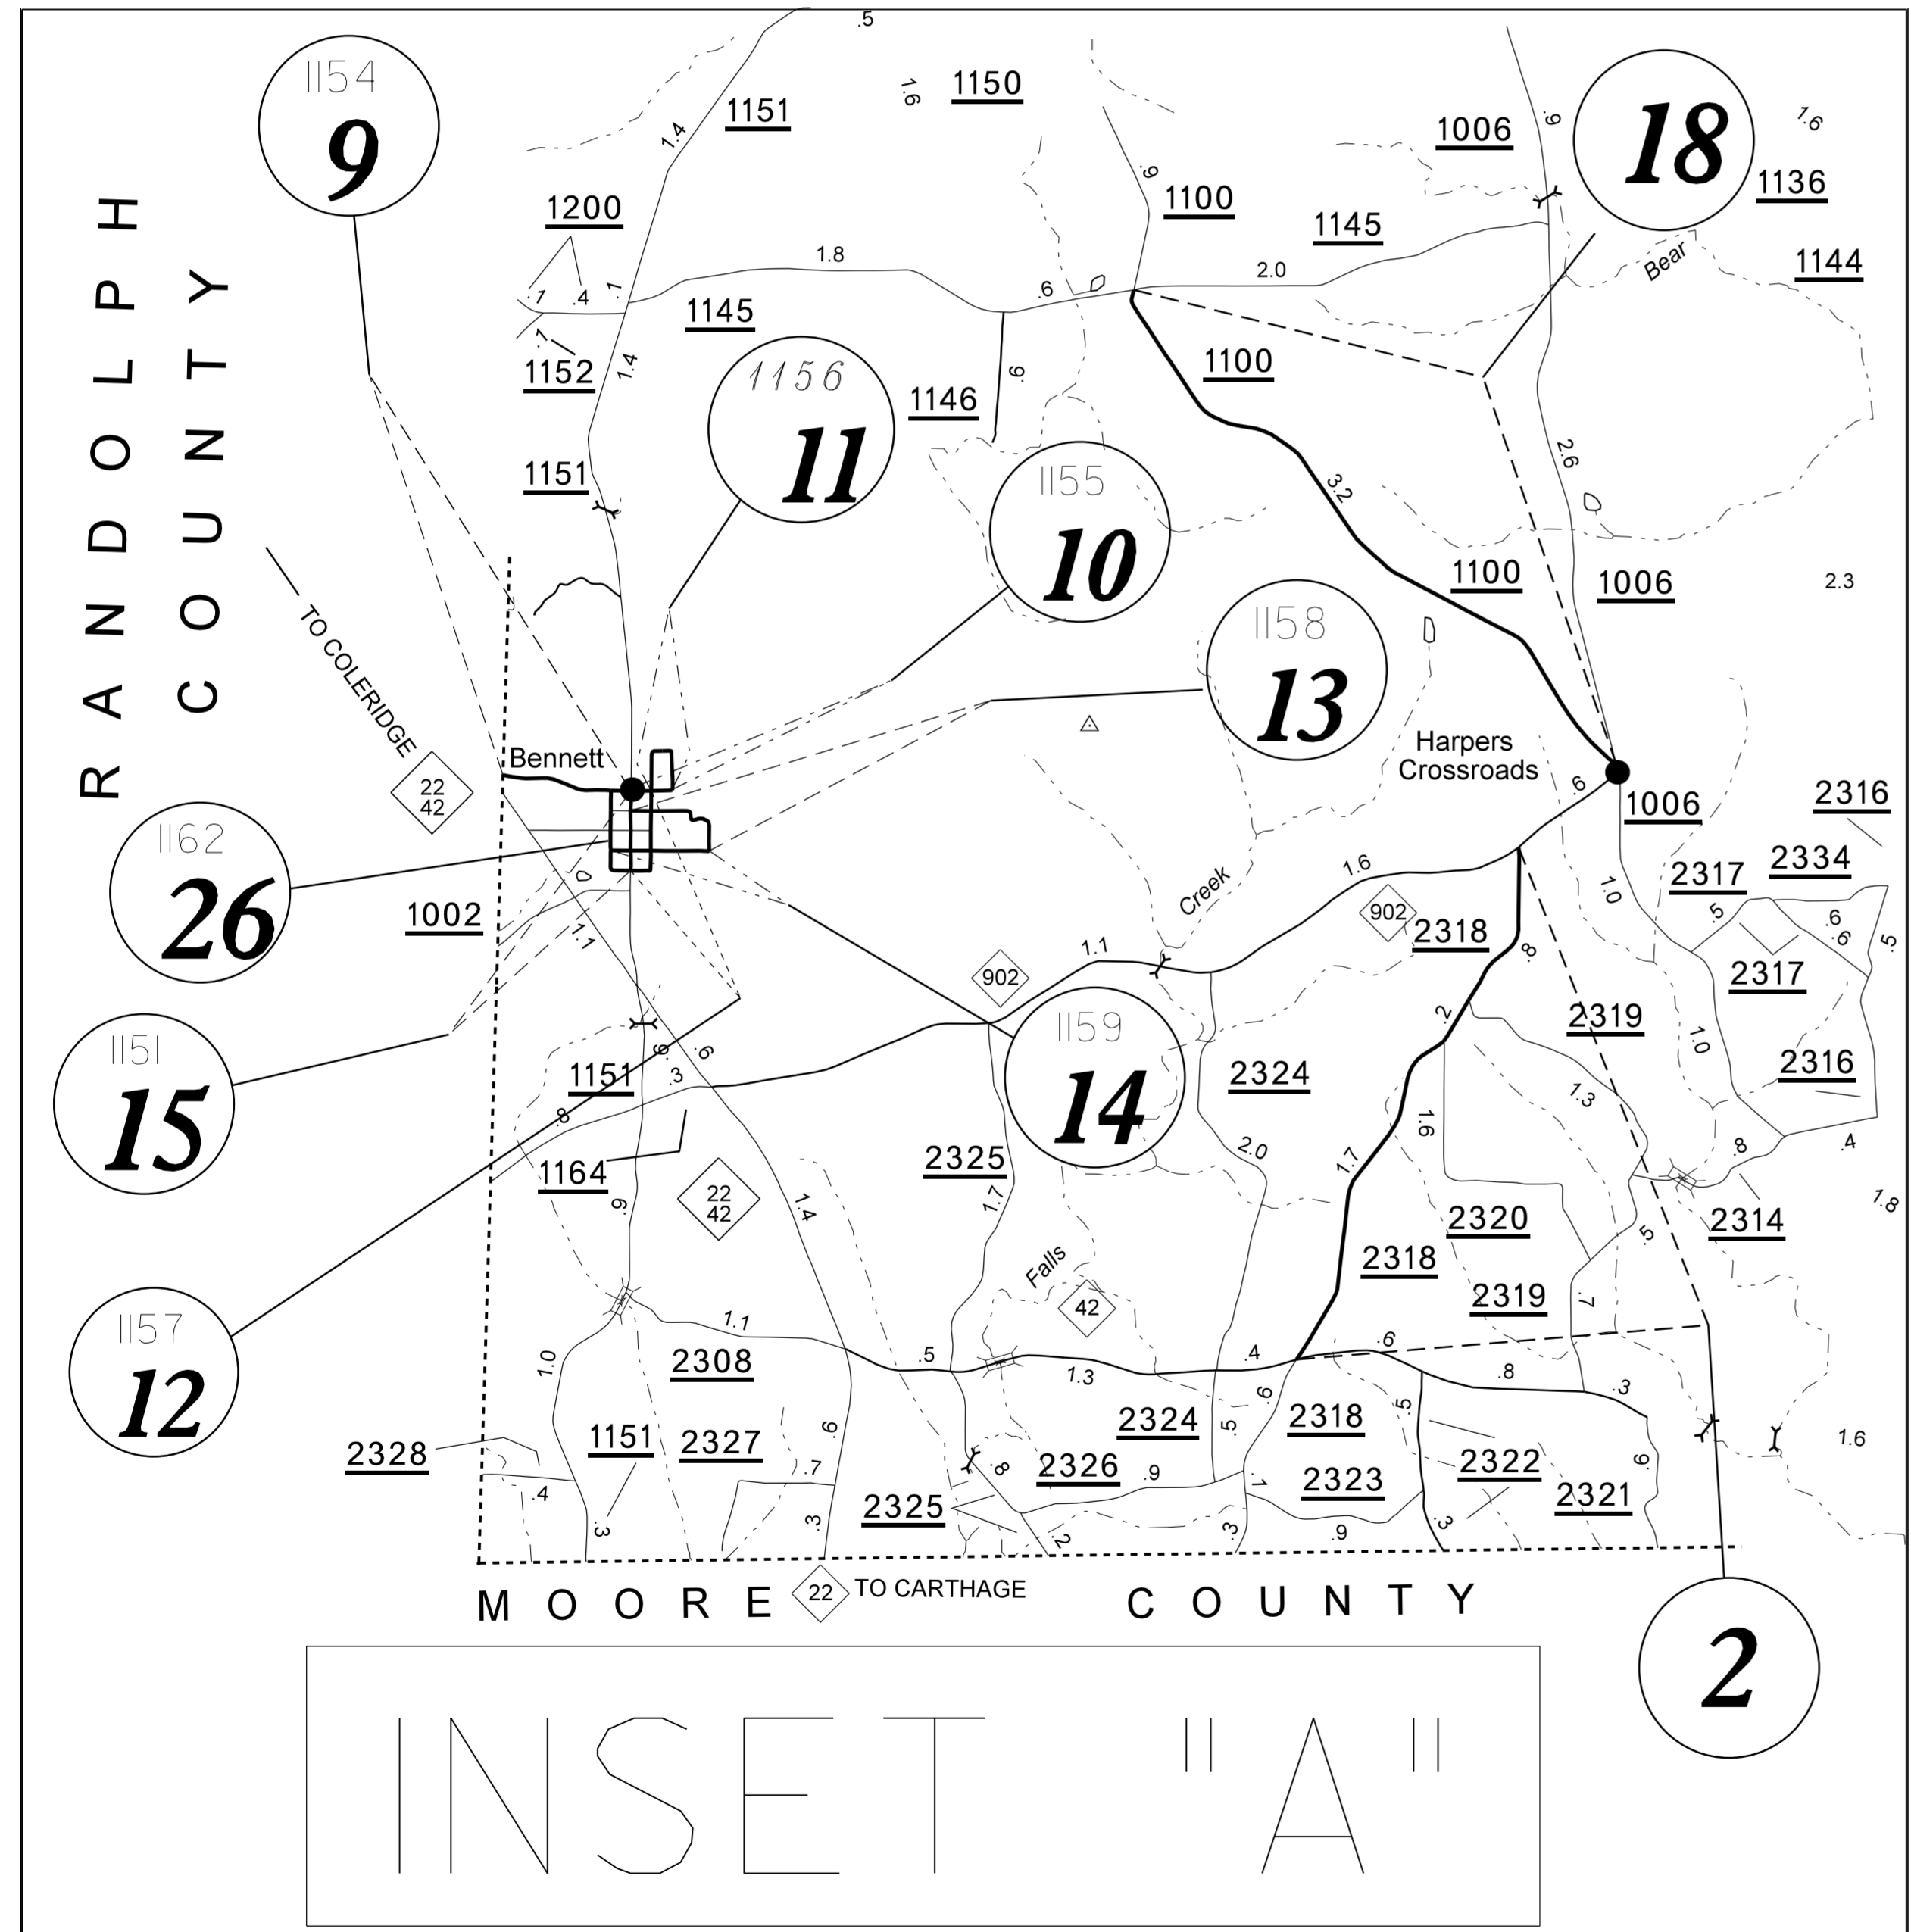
RANDOLPH COUNTY

1154
9

1156
11

1155
10

1158
13

18

1162
26

1151
15

1157
12

1159
14

2

.5
1.6
1150
1151
1.4
1006
.9
1.6
1136
1200
1100
1145
1.8
2.0
1144
.1 .4 .1
.6
Bear
1145
.1
1152
1.4
1100
1146
.9
1151
3.2
2.6
1100
1006
2.3
TO COLERIDGE
22
42
Bennett
Harpers Crossroads
1006
2316
.6
1002
Creek
1.6
2317
2334
1.1
902
2318
.5
.6 .6
.5
1.0
2317
1.1
902
.8
2319
.6
.9
.2
1151
.3
1.0
2316
2324
.8
1.3
1.6
.4
1164
2325
2.0
.8
1.7
22
42
.9
1.7
2320
2314
1.8
1.4
2318
.5
Falls
42
2319
.7
1.1
.6
2308
.5
.4
.8
.3
1.0
1.3
.6
.5
1.6
2324
2318
.9
2328
1151
2327
.8
2326
.9
2322
2321
.7
.1
2323
.4
.3
2325
.3
.2
.3
.9
.3
MOORE
22
TO CARTHAGE
COUNTY
INSET "A"